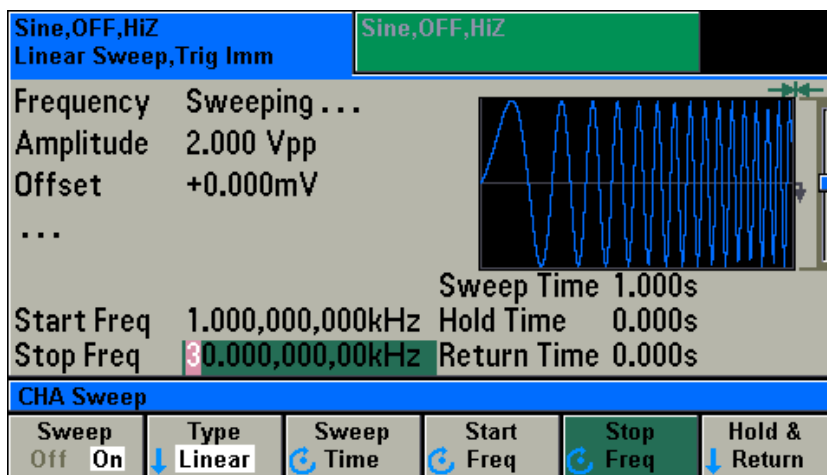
Sine,OFF,HiZ
Linear Sweep,Trig Imm

Sine,OFF,HiZ

Frequency Sweeping . . .
Amplitude 2.000 Vpp
Offset +0.000mV
. . .

Sweep Time 1.000s
Start Freq 1.000,000,000kHz Hold Time 0.000s
Stop Freq 30.000,000,00kHz Return Time 0.000s

CHA Sweep

Sweep Off On
Type Linear
Sweep Time
Start Freq
Stop Freq
Hold & Return